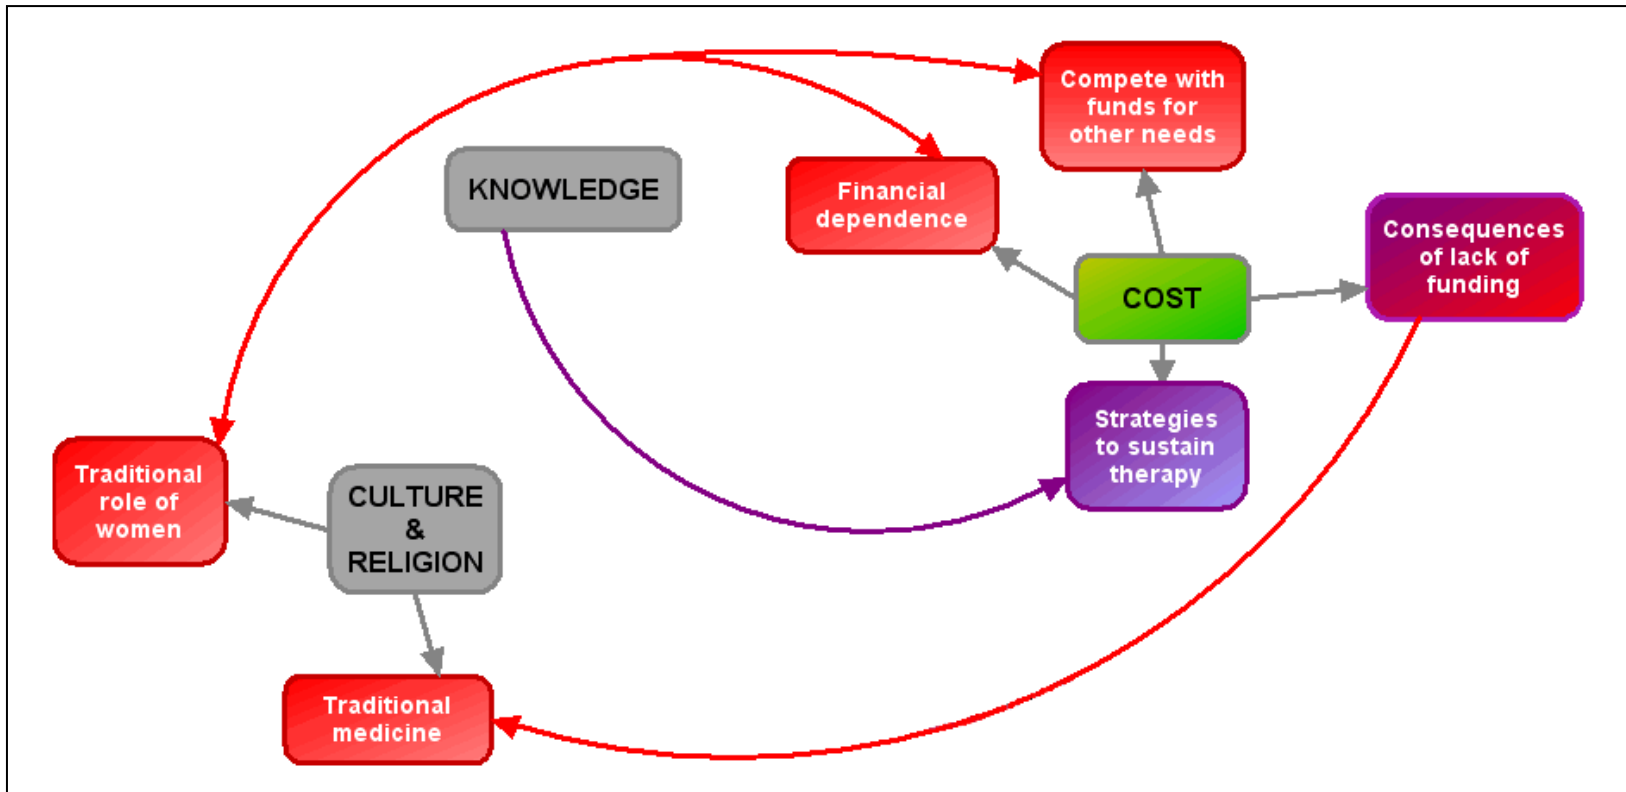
Compete with funds for other needs

KNOWLEDGE

Financial dependence

Consequences of lack of funding

COST

Strategies to sustain therapy

Traditional role of women

CULTURE & RELIGION

Traditional medicine